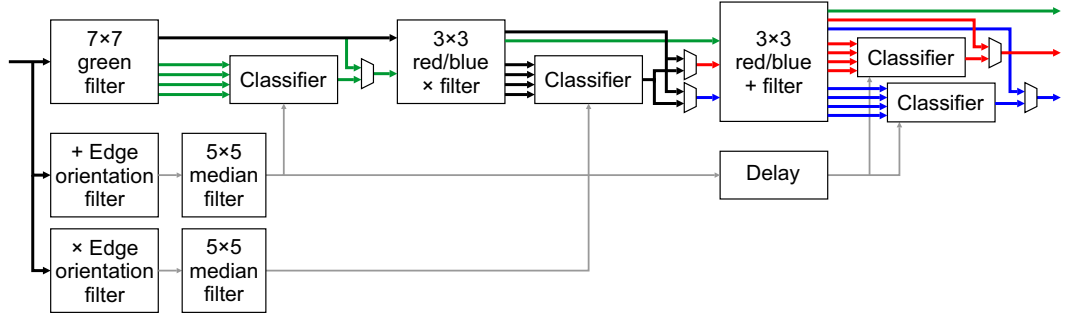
7×7 green filter

Classifier

3×3 red/blue × filter

Classifier

3×3 red/blue + filter

Classifier

Classifier

+ Edge orientation filter

5×5 median filter

Delay

× Edge orientation filter

5×5 median filter